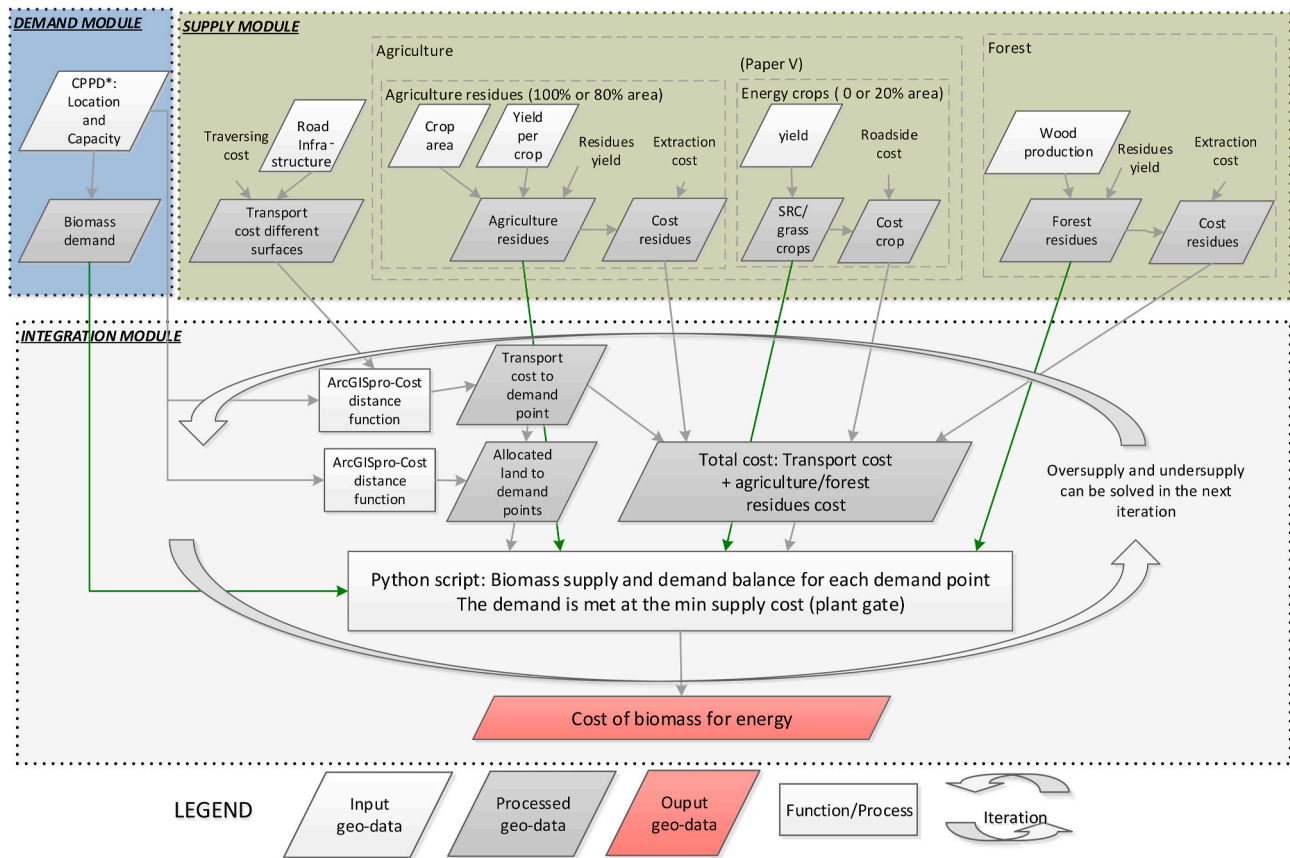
DEMAND MODULE

CPPD*: Location and Capacity

Biomass demand

SUPPLY MODULE

Agriculture

(Paper V)

Agriculture residues (100% or 80% area)

Energy crops ( 0 or 20% area)

Forest

Traversing cost

Road Infra-structure

Transport cost different surfaces

Crop area

Yield per crop

Residues yield

Extraction cost

Agriculture residues

Cost residues

yield

Roadside cost

SRC/ grass crops

Cost crop

Wood production

Residues yield

Extraction cost

Forest residues

Cost residues

INTEGRATION MODULE

ArcGISpro-Cost distance function

Transport cost to demand point

ArcGISpro-Cost distance function

Allocated land to demand points

Total cost: Transport cost + agriculture/forest residues cost

Oversupply and undersupply can be solved in the next iteration

Python script: Biomass supply and demand balance for each demand point
The demand is met at the min supply cost (plant gate)

Cost of biomass for energy

LEGEND

Input geo-data

Processed geo-data

Ouput geo-data

Function/Process

Iteration